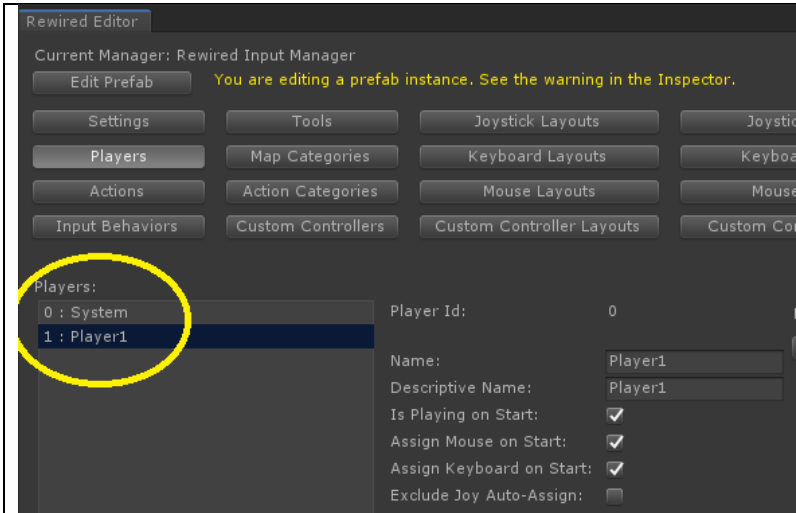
Rewired Editor

Current Manager: Rewired Input Manager

Edit Prefab

You are editing a prefab instance. See the warning in the Inspector.

Settings
Tools
Joystick Layouts
Joystic

Players
Map Categories
Keyboard Layouts
Keyboa

Actions
Action Categories
Mouse Layouts
Mouse

Input Behaviors
Custom Controllers
Custom Controller Layouts
Custom Co

Players:
0 : System
1 : Player1

Player Id: 0

Name: Player1
Descriptive Name: Player1
Is Playing on Start: ✓
Assign Mouse on Start: ✓
Assign Keyboard on Start: ✓
Exclude Joy Auto-Assign: